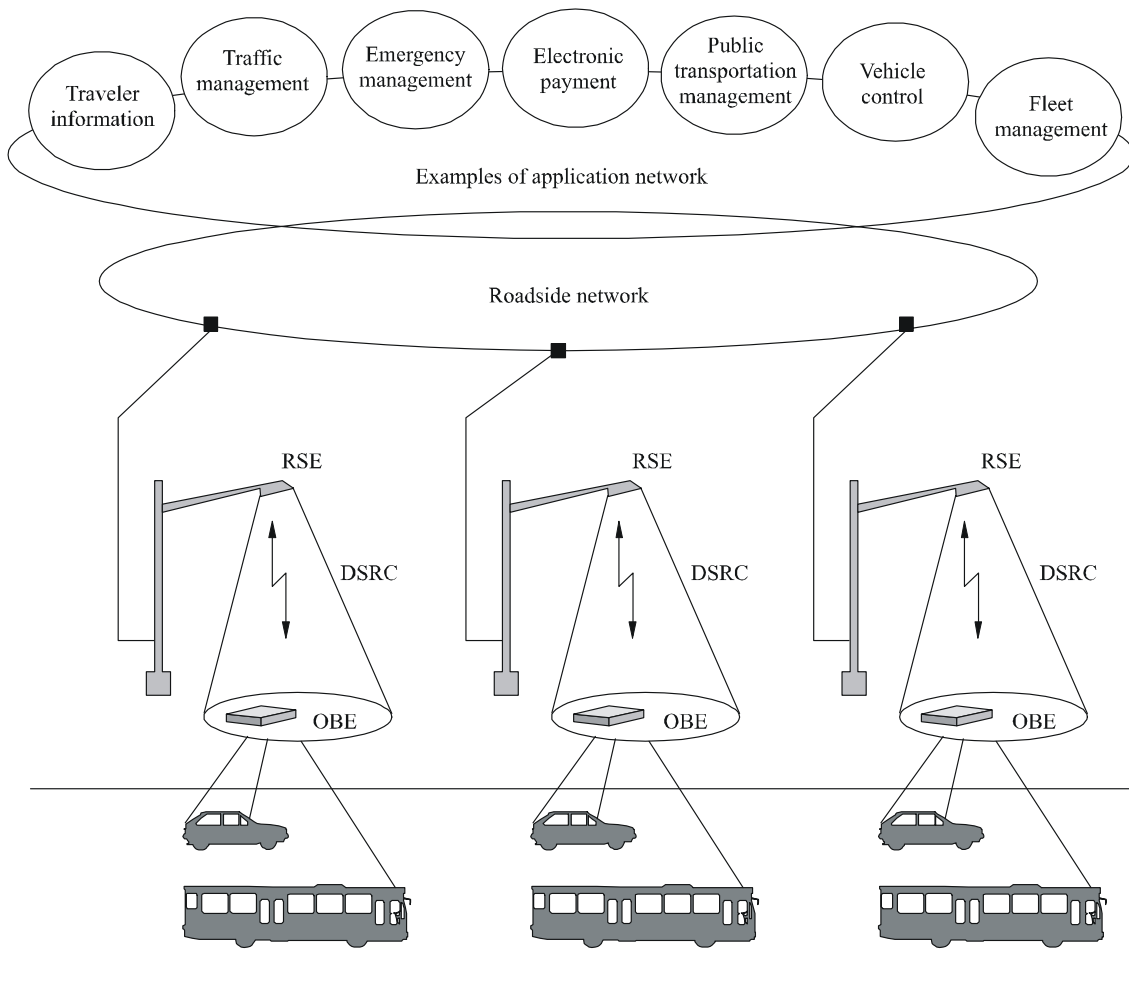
Traveler information

Traffic management

Emergency management

Electronic payment

Public transportation management

Vehicle control

Fleet management

Examples of application network

Roadside network

RSE

DSRC

OBE

RSE

DSRC

OBE

RSE

DSRC

OBE